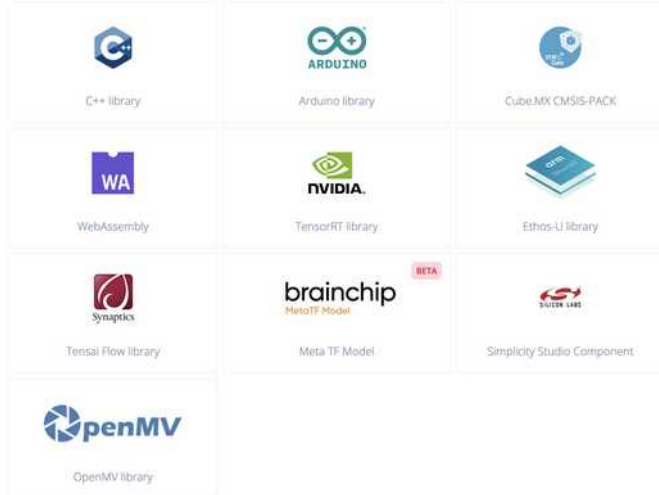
C++ library

ARDUINO

Arduino library

Cube.MX CMSIS-PACK

WA

WebAssembly

NVIDIA.

TensorRT library

arm

Ethos-U library

Synaptics

Tensai Flow library

BETA

brainchip

MetaTF Model

Meta TF Model

SILICON LABS

Simplicity Studio Component

OpenMV

OpenMV library